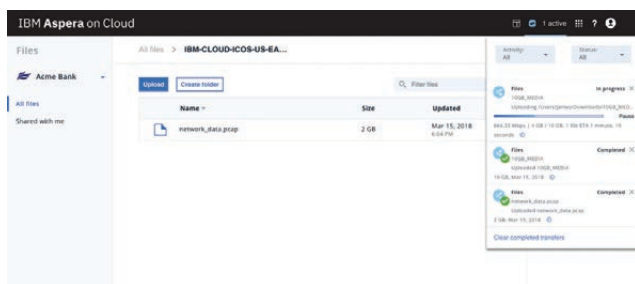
IBM Aspera on Cloud

1 active ?

Files

Acme Bank

All files

Shared with me

All files > IBM-CLOUD-ICOS-US-EA...

Upload Create folder

Filter files

| Name | Size | Updated |
|---|---|---|
| network_data.pcap | 2 GB | Mar 15, 2018 6:04 PM |

Activity: All

Status: All

Files In progress
10GB_MEDIA
Uploading /Users/james/Downloads/10GB_MED...
Pause
663.35 Mbps | 4 GB / 10 GB | 6 Bit ETA 1 minute, 19 seconds

Files Completed
10GB_MEDIA
Uploaded 10GB_MEDIA
10 GB, Mar 15, 2018

Files Completed
network_data.pcap
Uploaded network_data.pcap
2 GB Mar 15, 2018

Clear completed transfers